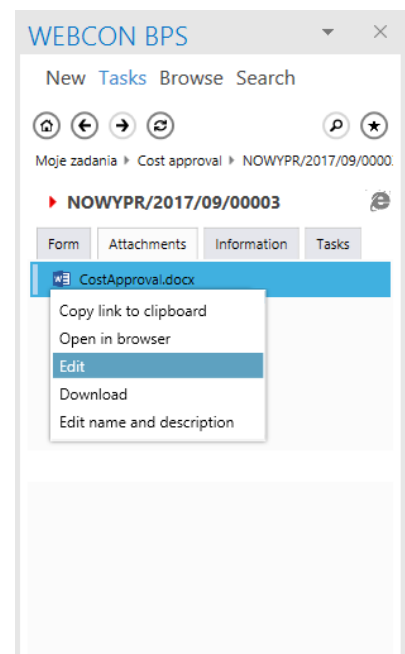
WEBCON BPS

New Tasks Browse Search

Moje zadania ▸ Cost approval ▸ NOWYPR/2017/09/0000

NOWYPR/2017/09/00003

Form Attachments Information Tasks

CostApproval.docx

Copy link to clipboard
Open in browser
Edit
Download
Edit name and description